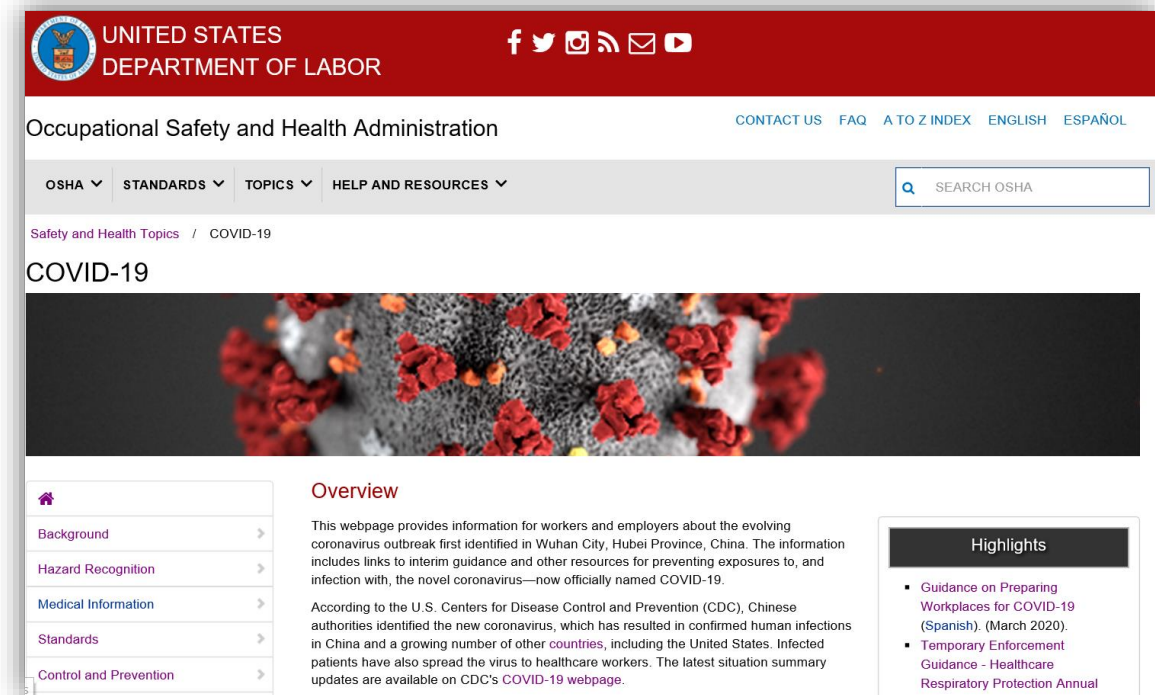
UNITED STATES DEPARTMENT OF LABOR

Occupational Safety and Health Administration

CONTACT US FAQ A TO Z INDEX ENGLISH ESPAÑOL

OSHA STANDARDS TOPICS HELP AND RESOURCES

SEARCH OSHA

Safety and Health Topics / COVID-19

COVID-19

Background
Hazard Recognition
Medical Information
Standards
Control and Prevention

Overview

This webpage provides information for workers and employers about the evolving coronavirus outbreak first identified in Wuhan City, Hubei Province, China. The information includes links to interim guidance and other resources for preventing exposures to, and infection with, the novel coronavirus—now officially named COVID-19.

According to the U.S. Centers for Disease Control and Prevention (CDC), Chinese authorities identified the new coronavirus, which has resulted in confirmed human infections in China and a growing number of other countries, including the United States. Infected patients have also spread the virus to healthcare workers. The latest situation summary updates are available on CDC's COVID-19 webpage.

Highlights

- Guidance on Preparing Workplaces for COVID-19 (Spanish). (March 2020).
- Temporary Enforcement Guidance - Healthcare Respiratory Protection Annual